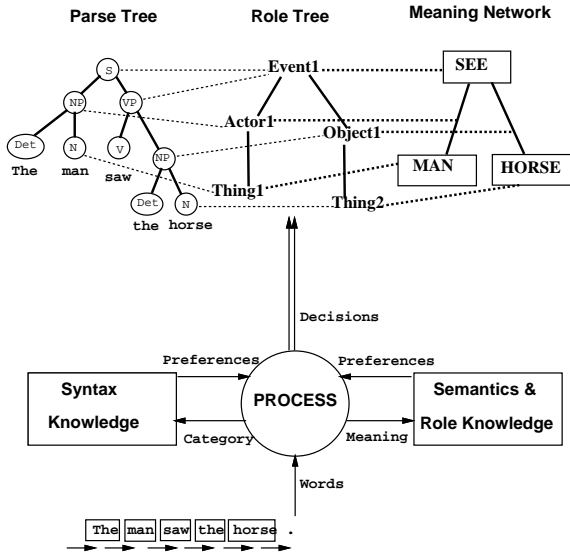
Parse Tree

Role Tree

Meaning Network

S

NP

VP

Det

N

V

NP

Det

N

The

man

saw

the

horse

Event1

Actor1

Object1

Thing1

Thing2

SEE

MAN

HORSE

Decisions

Preferences

Preferences

Syntax Knowledge

PROCESS

Semantics & Role Knowledge

Category

Meaning

Words

The man saw the horse .